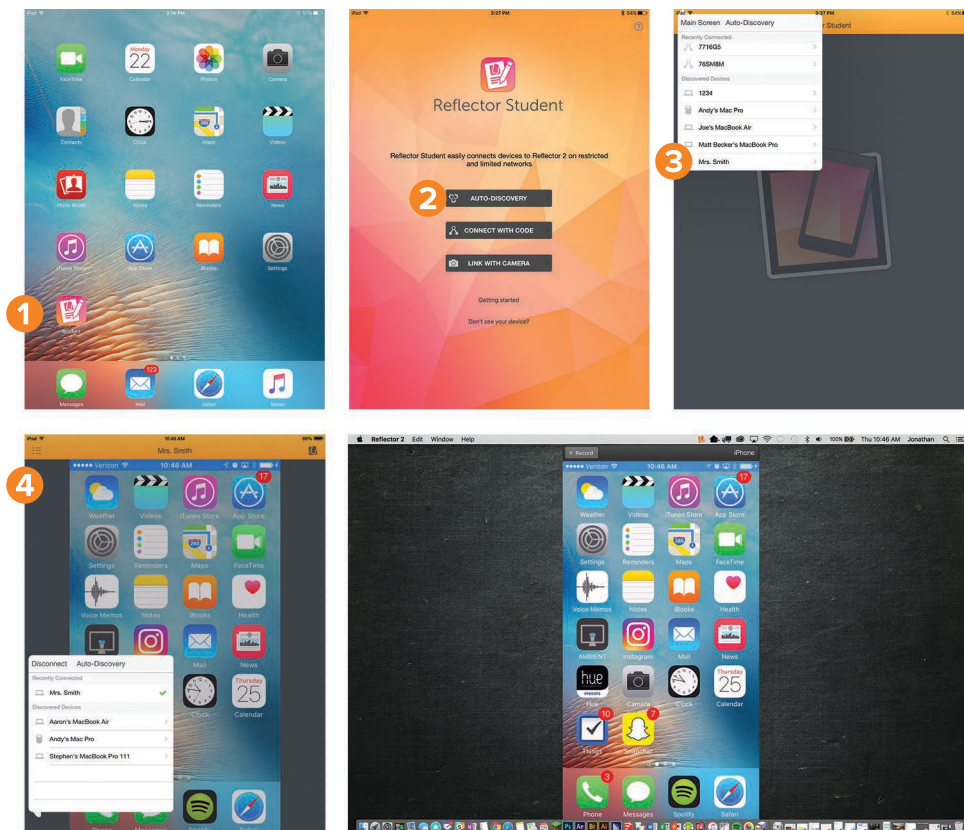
iPad 2:14 PM 57%

FaceTime Monday 22 Calendar Photos Camera

Contacts Clock Maps Videos

Photo Booth Notes Reminders News

iTunes Store App Store iBooks Settings

1

Student

Messages 123 Mail Safari Music

iPad 3:27 PM 54%

?

Reflector Student

Reflector Student easily connects devices to Reflector 2 on restricted and limited networks.

2

AUTO-DISCOVERY

CONNECT WITH CODE

LINK WITH CAMERA

Getting started

Don't see your device?

iPad 3:27 PM 54%

Main Screen Auto-Discovery

Recently Connected

7716G5

76SM8M

Discovered Devices

1234

Andy's Mac Pro

Joe's MacBook Air

Matt Becker's MacBook Pro

3

Mrs. Smith

iPad 10:46 AM 80%

Mrs. Smith

4

Verizon 10:46 AM

Weather Videos iTunes Store 17 App Store

Settings Reminders Maps FaceTime

Voice Memos Notes iBooks Health

Mail News

Clock Thursday 25 Calendar

Disconnect Auto-Discovery

Recently Connected

Mrs. Smith

Discovered Devices

Aaron's MacBook Air

Andy's Mac Pro

Stephen's MacBook Pro 111

Reflector 2 Edit Window Help 100% Thu 10:46 AM Jonathan

Record iPhone

Verizon 10:46 AM

Weather Videos iTunes Store 17 App Store

Settings Reminders Maps FaceTime

Voice Memos Notes iBooks Health

AMBIENT Instagram Mail News

hue Camera Clock Thursday 25 Calendar

10 Things 7 Snapchat

3 Phone Messages Spotify Safari